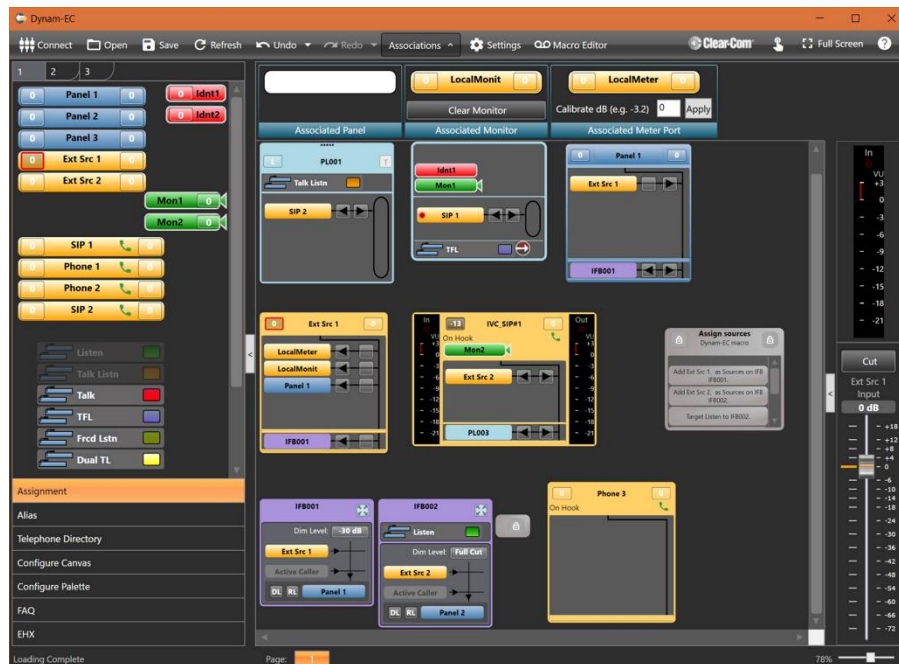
Dynam-EC

Connect Open Save Refresh Undo Redo Associations Settings Macro Editor Clear-Com Full Screen

1 2 3

0 Panel 1 0
0 Idnt1
0 Panel 2 0
0 Idnt2
0 Panel 3 0
0 Ext Src 1 0
0 Ext Src 2 0
Mon1 0
Mon2 0
0 SIP 1 0
0 Phone 1 0
0 Phone 2 0
0 SIP 2 0

Listen
Talk Listn
Talk
TFL
Frcd Lstn
Dual TL

Assignment
Alias
Telephone Directory
Configure Canvas
Configure Palette
FAQ
EHX

Associated Panel
LocalMonit
Clear Monitor
Associated Monitor
LocalMeter
Calibrate dB (e.g. -3.2) 0 Apply
Associated Meter Port

PL001
Talk Listn
SIP 2

Idnt1
Mon1
SIP 1
TFL

Panel 1
Ext Src 1
IFB001

Ext Src 1
LocalMeter
LocalMonit
Panel 1
IFB001

In
-13 IVC_SIP#1
Out
On Hook
Mon2
Ext Src 2
PL003

Assign sources
Dynam-EC macro
Add Ext Src 1.. as Sources on IFB IFB001.
Add Ext Src 2.. as Sources on IFB IFB002.
Target Listen to IFB002.

IFB001
Dim Level: -30 dB
Ext Src 1
Active Caller
DL RL Panel 1

IFB002
Listen
Dim Level: Full Cut
Ext Src 2
Active Caller
DL RL Panel 2

Phone 3
On Hook

In
VU
+3
0
-3
-6
-9
-12
-15
-18
-21

Cut
Ext Src 1
Input
0 dB
+18
+12
+8
+4
0
-6
-10
-14
-18
-24
-30
-36
-42
-48
-54
-60
-66
-72

Loading Complete
Page: 1
78%